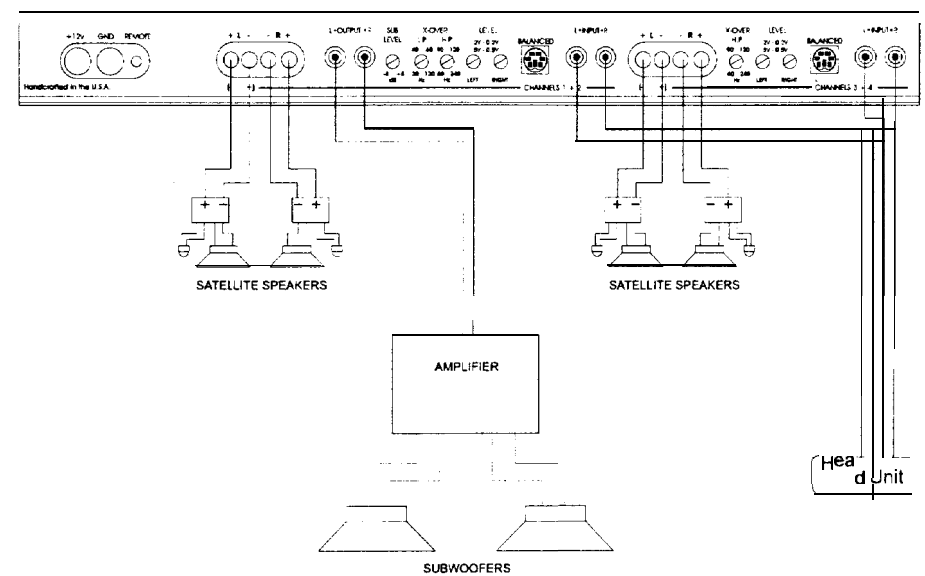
+12v GND REMOTE

Handcrafted in the U.S.A.

+ L - - R +

L OUTPUT R

SUB LEVEL

X-OVER L P H P

40 60 90 120

20 120 80 240

LEVEL

2V 0.2V 8V 0.8V

LEFT RIGHT

BALANCED

L INPUT R

CHANNELS 1 + 2

+ L - - R +

X-OVER H P

90 150

40 240

LEVEL

2V 0.2V 8V 0.8V

LEFT RIGHT

BALANCED

L INPUT R

CHANNELS 3 + 4

+ -

- +

SATELLITE SPEAKERS

+ -

- +

SATELLITE SPEAKERS

AMPLIFIER

Hea d Unit

SUBWOOFERS